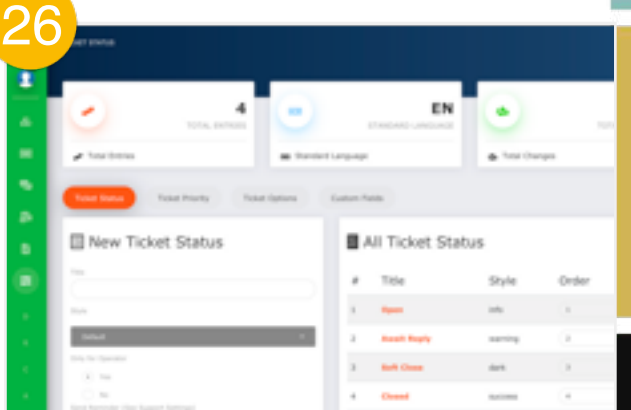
26

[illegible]ET STATUS

4
TOTAL ENTRIES
Total Entries

EN
STANDARD LANGUAGE
Standard Language

TOT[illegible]
Total Changes

Ticket Status
Ticket Priority
Ticket Options
Custom Fields

New Ticket Status

Title

Style

Default

Only for Operator

Yes

No

Send Reminder (See Support Settings)

All Ticket Status

| # | Title | Style | Order |
|---|---|---|---|
| 1 | Open | info | 1 |
| 2 | Await Reply | warning | 2 |
| 3 | Soft Close | dark | 3 |
| 4 | Closed | success | 4 |